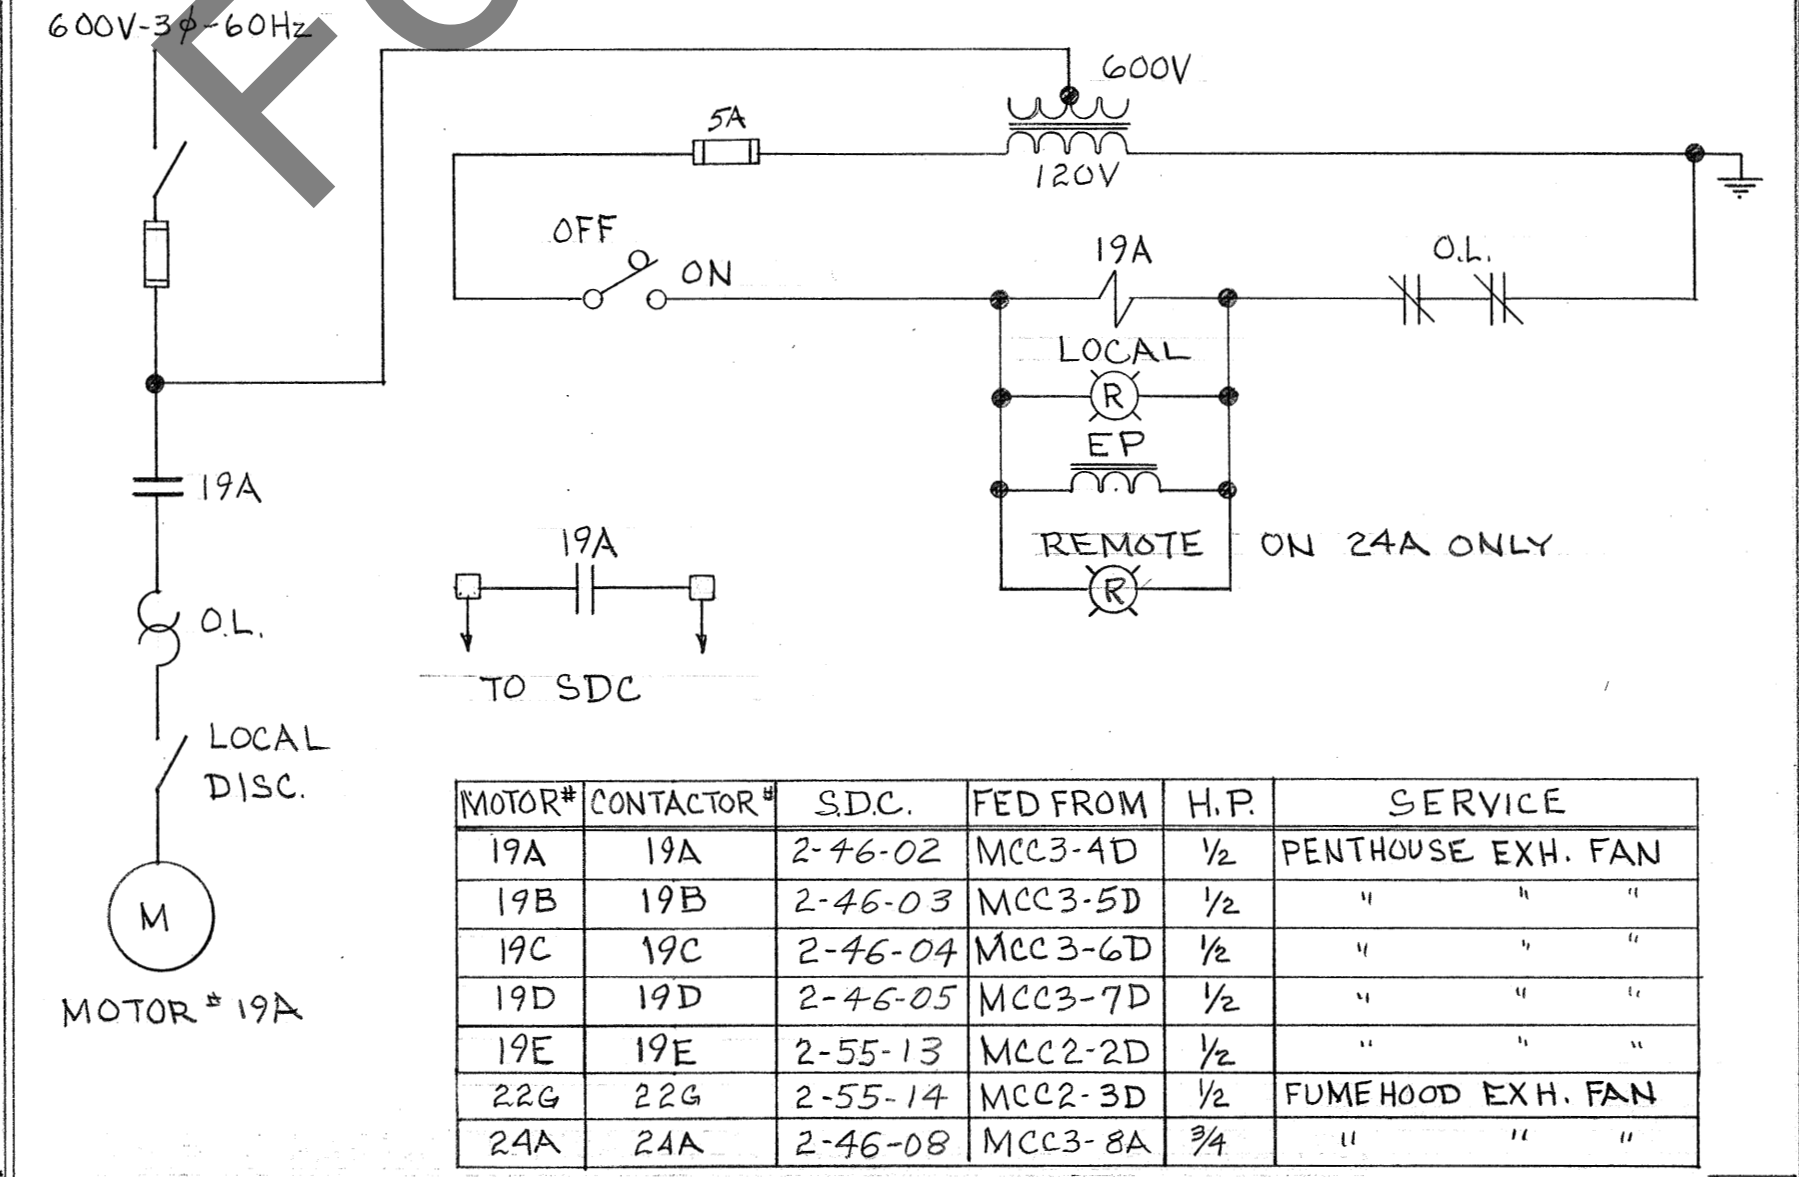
600V-3$\phi$-60Hz

600V

5A

120V

OFF

ON

19A

O.L.

LOCAL

R

EP

REMOTE

ON 24A ONLY

R

19A

19A

O.L.

TO SDC

LOCAL DISC.

M

MOTOR # 19A

| MOTOR# | CONTACTOR# | S.D.C. | FED FROM | H.P. | SERVICE |
|---|---|---|---|---|---|
| 19A | 19A | 2-46-02 | MCC3-4D | ½ | PENTHOUSE EXH. FAN |
| 19B | 19B | 2-46-03 | MCC3-5D | ½ | " " " |
| 19C | 19C | 2-46-04 | MCC3-6D | ½ | " " " |
| 19D | 19D | 2-46-05 | MCC3-7D | ½ | " " " |
| 19E | 19E | 2-55-13 | MCC2-2D | ½ | " " " |
| 22G | 22G | 2-55-14 | MCC2-3D | ½ | FUMEHOOD EXH. FAN |
| 24A | 24A | 2-46-08 | MCC3-8A | ¾ | " " " |